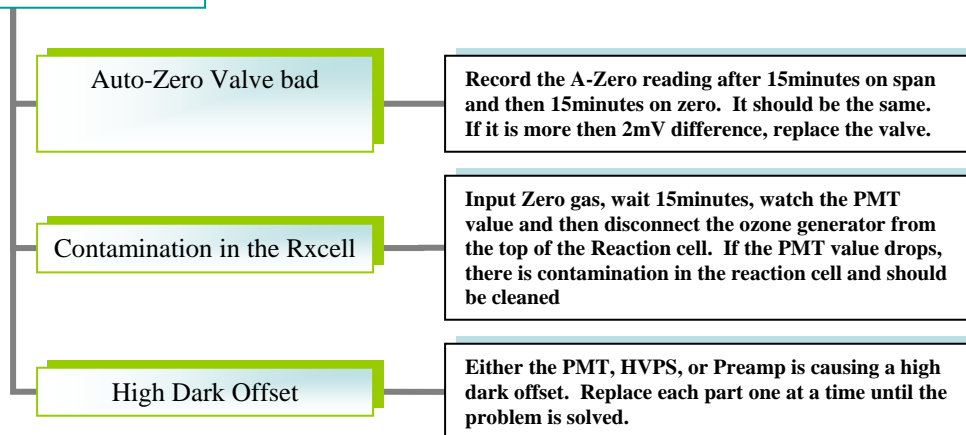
Auto-Zero Valve bad

Record the A-Zero reading after 15minutes on span and then 15minutes on zero. It should be the same. If it is more then 2mV difference, replace the valve.

Contamination in the Rxcell

Input Zero gas, wait 15minutes, watch the PMT value and then disconnect the ozone generator from the top of the Reaction cell. If the PMT value drops, there is contamination in the reaction cell and should be cleaned

High Dark Offset

Either the PMT, HVPS, or Preamp is causing a high dark offset. Replace each part one at a time until the problem is solved.